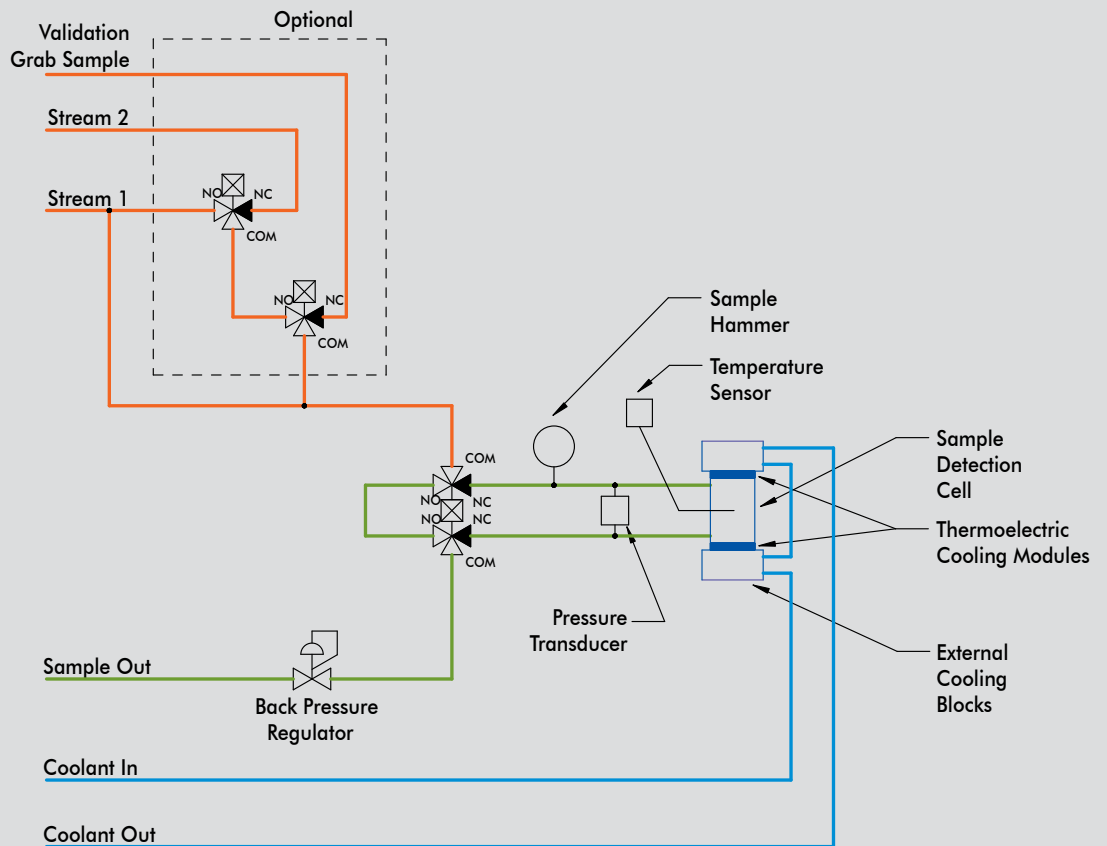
Optional

Validation Grab Sample

Stream 2

Stream 1

NO NC COM

NO NC COM

Sample Hammer

Temperature Sensor

Sample Detection Cell

COM

NO NC

NO NC

COM

Thermoelectric Cooling Modules

Pressure Transducer

External Cooling Blocks

Sample Out

Back Pressure Regulator

Coolant In

Coolant Out